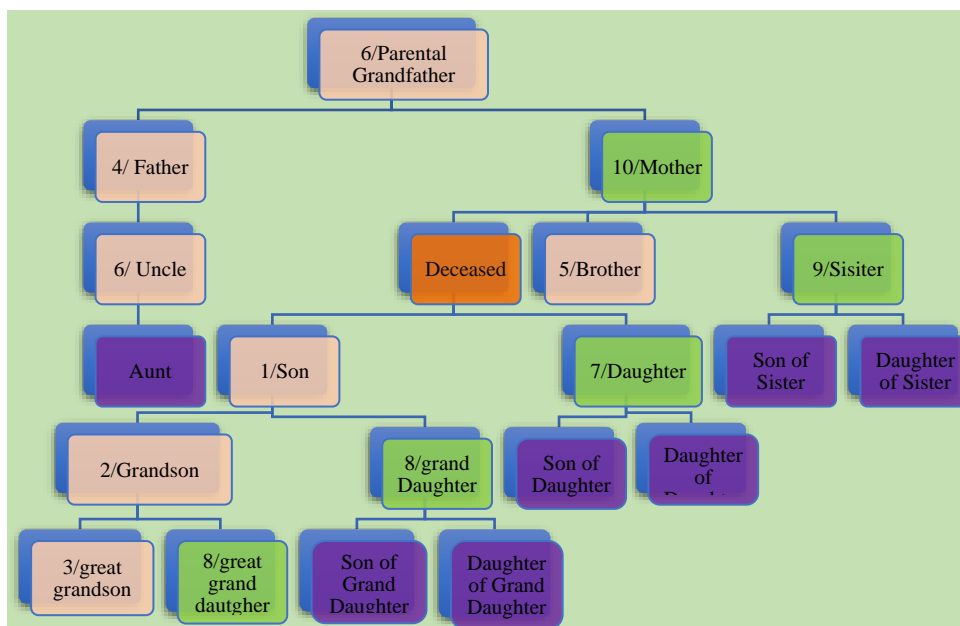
6/Parental Grandfather

4/ Father

10/Mother

6/ Uncle

Deceased

5/Brother

9/Sisiter

Aunt

1/Son

7/Daughter

Son of Sister

Daughter of Sister

2/Grandson

8/grand Daughter

Son of Daughter

Daughter of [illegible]

3/great grandson

8/great grand daugther

Son of Grand Daughter

Daughter of Grand Daughter